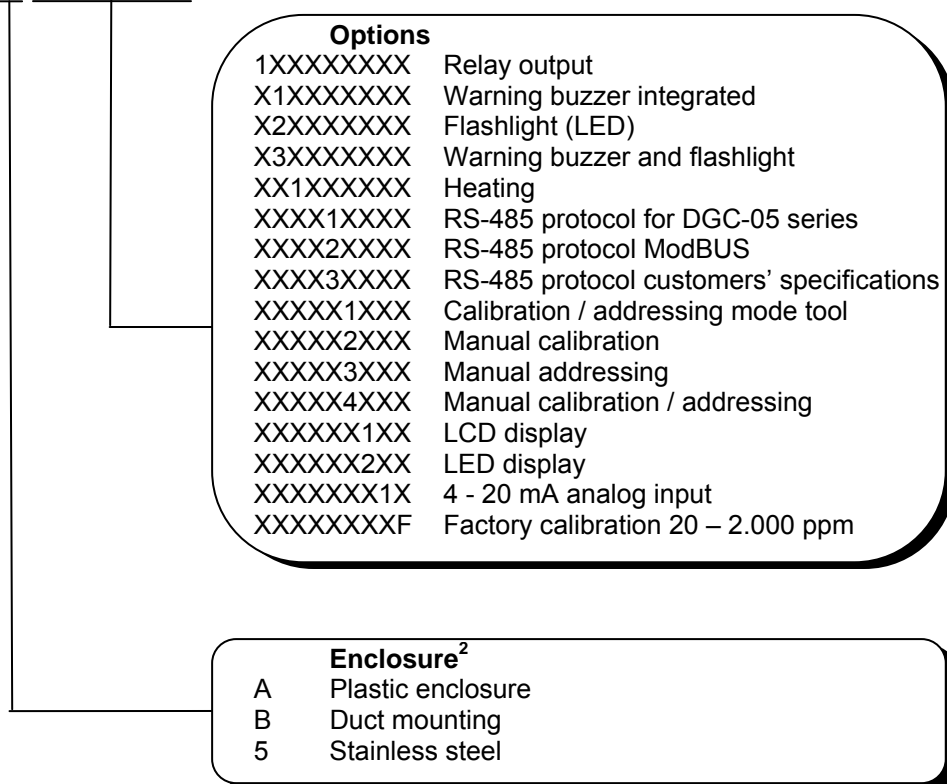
**Options**

| | |
|---|---|
| 1XXXXXXXX | Relay output |
| X1XXXXXXX | Warning buzzer integrated |
| X2XXXXXXX | Flashlight (LED) |
| X3XXXXXXX | Warning buzzer and flashlight |
| XX1XXXXXX | Heating |
| XXXX1XXXX | RS-485 protocol for DGC-05 series |
| XXXX2XXXX | RS-485 protocol ModBUS |
| XXXX3XXXX | RS-485 protocol customers' specifications |
| XXXXX1XXX | Calibration / addressing mode tool |
| XXXXX2XXX | Manual calibration |
| XXXXX3XXX | Manual addressing |
| XXXXX4XXX | Manual calibration / addressing |
| XXXXXX1XX | LCD display |
| XXXXXX2XX | LED display |
| XXXXXXX1X | 4 - 20 mA analog input |
| XXXXXXXXF | Factory calibration 20 – 2.000 ppm |

**Enclosure$^2$**

| | |
|---|---|
| A | Plastic enclosure |
| B | Duct mounting |
| 5 | Stainless steel |